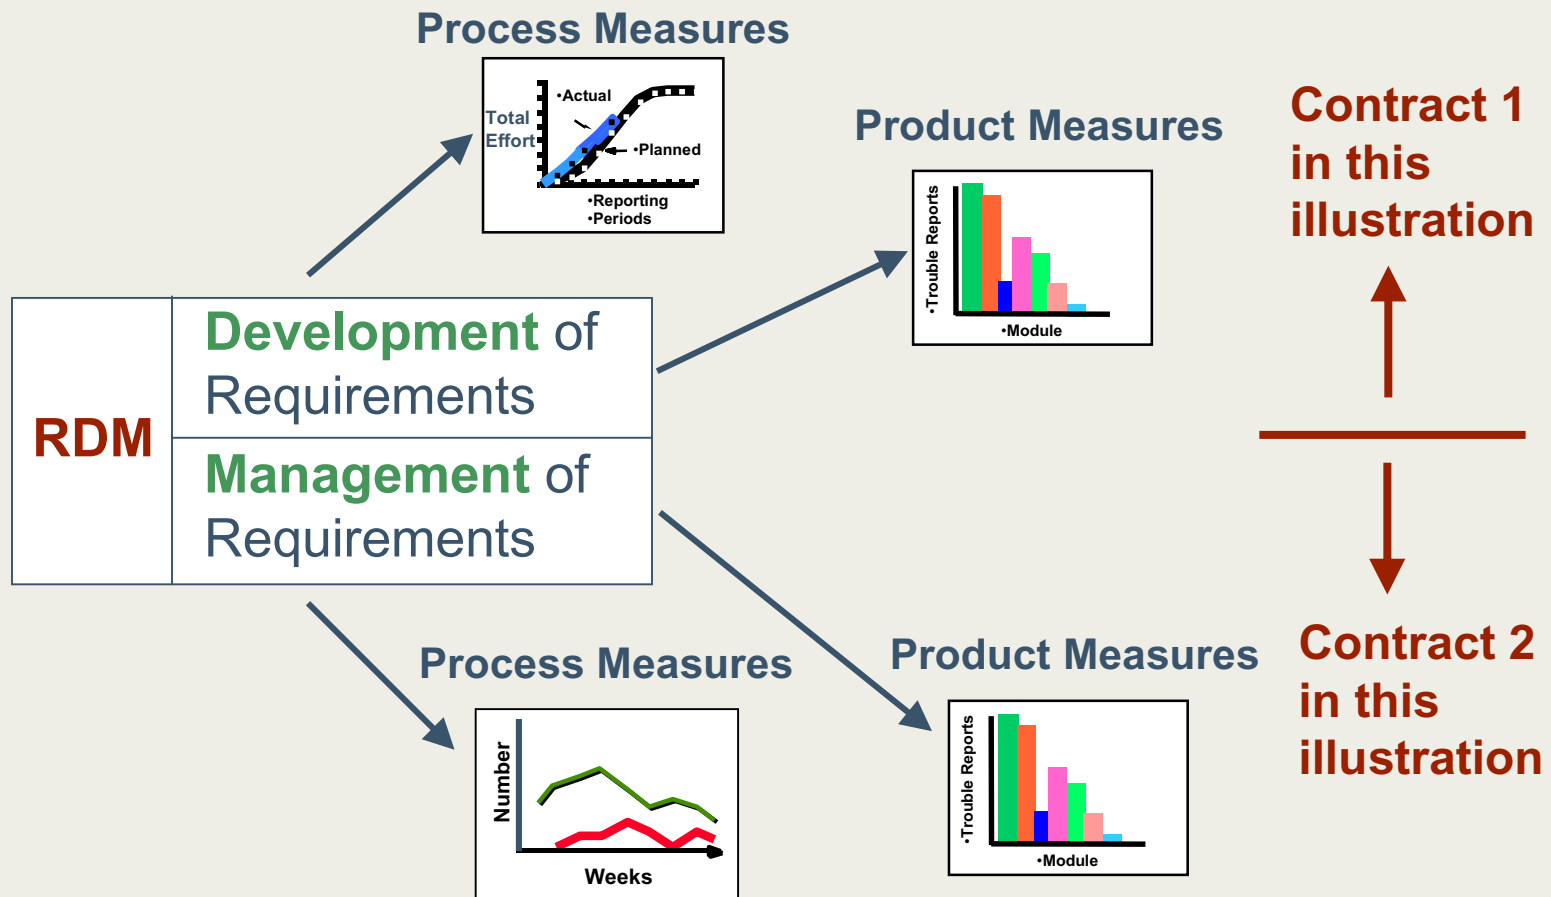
Process Measures

Total Effort

•Actual

•Planned

•Reporting
•Periods

Product Measures

•Trouble Reports

•Module

Contract 1 in this illustration

RDM

Development of Requirements

Management of Requirements

Process Measures

Number

Weeks

Product Measures

•Trouble Reports

•Module

Contract 2 in this illustration